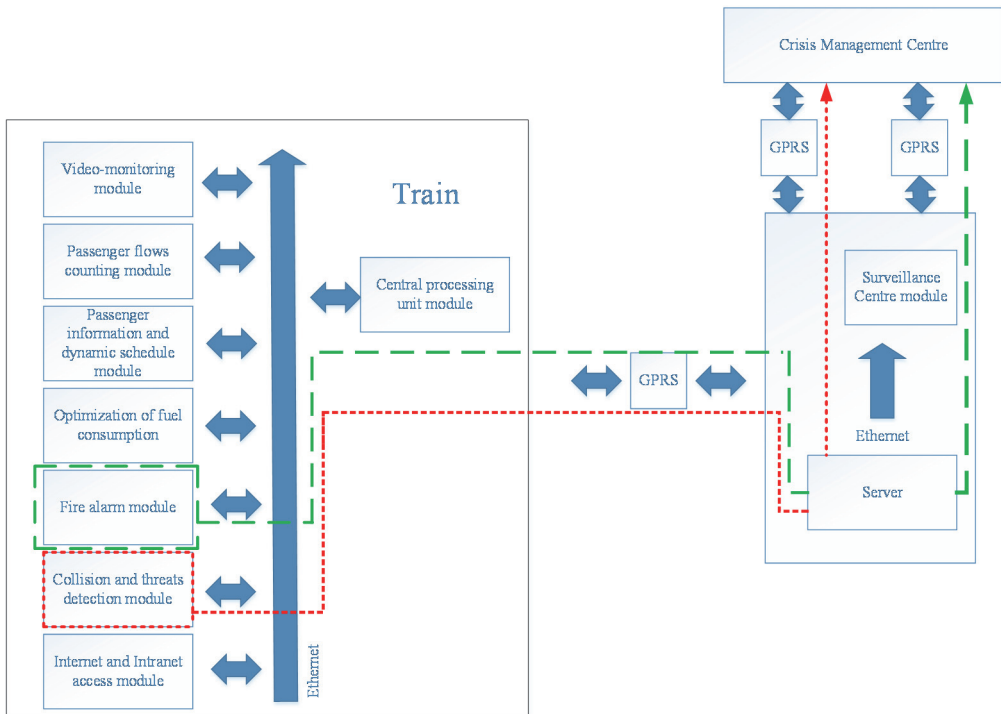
Crisis Management Centre

GPRS

GPRS

Train

Video-monitoring module

Passenger flows counting module

Passenger information and dynamic schedule module

Optimization of fuel consumption

Fire alarm module

Collision and threats detection module

Internet and Intranet access module

Ethernet

Central processing unit module

GPRS

Surveillance Centre module

Ethernet

Server